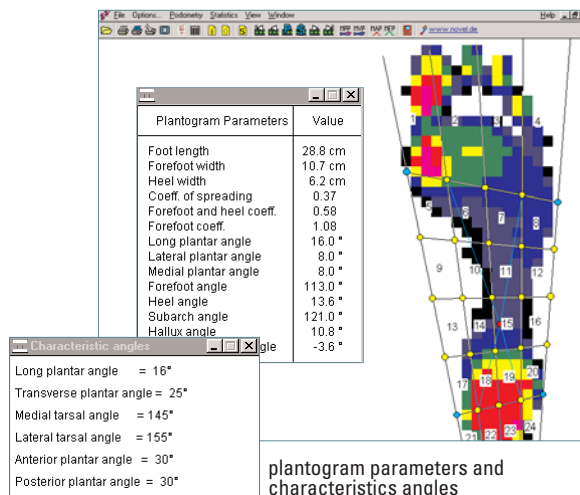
File Options... Podometry Statistics View Window Help

www.novel.de

Plantogram Parameters | Value

| Plantogram Parameters | Value |
|---|---|
| Foot length | 28.8 cm |
| Forefoot width | 10.7 cm |
| Heel width | 6.2 cm |
| Coeff. of spreading | 0.37 |
| Forefoot and heel coeff. | 0.58 |
| Forefoot coeff. | 1.08 |
| Long plantar angle | 16.0 ° |
| Lateral plantar angle | 8.0 ° |
| Medial plantar angle | 8.0 ° |
| Forefoot angle | 113.0 ° |
| Heel angle | 13.6 ° |
| Subarch angle | 121.0 ° |
| Hallux angle | 10.8 ° |
| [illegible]gle | -3.6 ° |

Characteristic angles

Long plantar angle = 16°

Transverse plantar angle = 25°

Medial tarsal angle = 145°

Lateral tarsal angle = 155°

Anterior plantar angle = 30°

Posterior plantar angle = 30°

1 2 3 4 5 6 7 8 9 10 11 12 13 14 15 16 17 18 19 20 21 22 23 24

plantogram parameters and characteristics angles